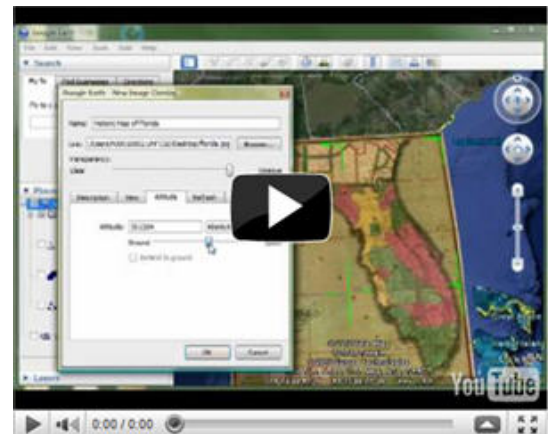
Google Earth

File Edit View Tools Add Help

Search

Fly To Find Businesses Directions

Fly to e.g.,

Places

Layers

Google Earth - New Image Overlay

Name: Historic Map of Florida

Link: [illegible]\Desktop\Florida.jpg Browse...

Transparency:

Clear Opaque

Description View Altitude Refresh

Altitude: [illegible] Absolute

Ground Space

Extend to ground

OK Cancel

YouTube

0:00 / 0:00